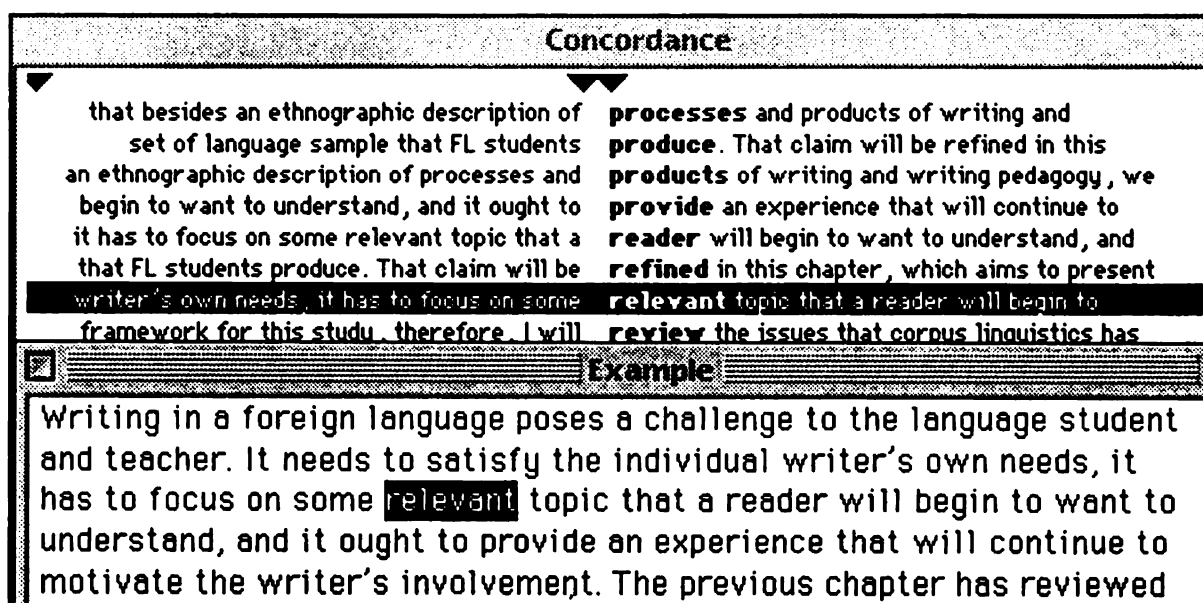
Concordance

that besides an ethnographic description of **processes** and products of writing and
set of language sample that FL students **produce**. That claim will be refined in this
an ethnographic description of processes and **products** of writing and writing pedagogy, we
begin to want to understand, and it ought to **provide** an experience that will continue to
it has to focus on some relevant topic that a **reader** will begin to want to understand, and
that FL students produce. That claim will be **refined** in this chapter, which aims to present
writer's own needs, it has to focus on some **relevant** topic that a reader will begin to
framework for this study, therefore, I will **review** the issues that corpus linguistics has

Example

Writing in a foreign language poses a challenge to the language student and teacher. It needs to satisfy the individual writer's own needs, it has to focus on some relevant topic that a reader will begin to want to understand, and it ought to provide an experience that will continue to motivate the writer's involvement. The previous chapter has reviewed